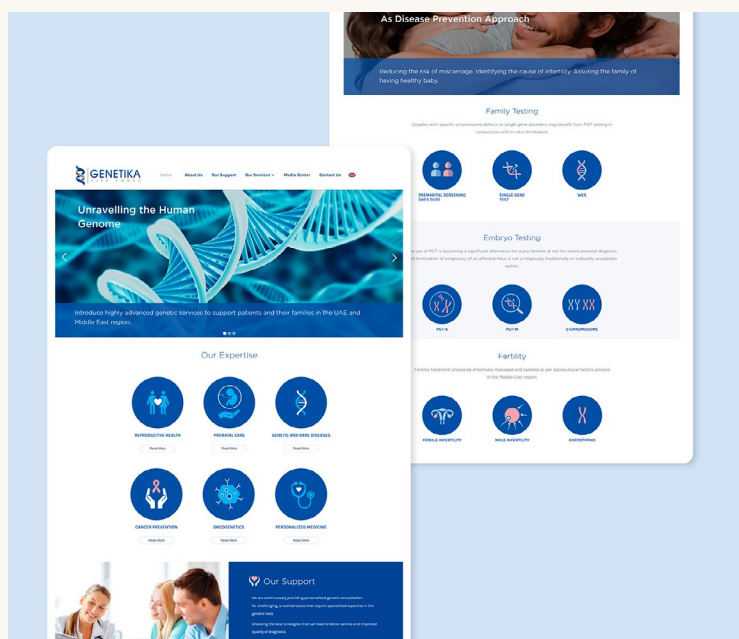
As Disease Prevention Approach

Reducing the risk of miscarriage. Identifying the cause of infertility. Assuring the family of having healthy baby.

Family Testing

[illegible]

PREMARITAL SCREENING
SINGLE GENE TEST
WES

Embryo Testing

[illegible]

PGT-A
PGT-M
X-CHROMOSOME

Fertility

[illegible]

FEMALE INFERTILITY
MALE INFERTILITY
KARYOTYPING

GENETIKA

Home About Us Our Support Our Services Media Center Contact Us

Unravelling the Human Genome

Introduce highly advanced genetic services to support patients and their families in the UAE and Middle East region.

Our Expertise

REPRODUCTIVE HEALTH
Read More
PRENATAL CARE
Read More
GENETIC AND RARE DISEASES
Read More
CANCER PREVENTION
Read More
ONCOGENETICS
Read More
PERSONALIZED MEDICINE
Read More

Our Support

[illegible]